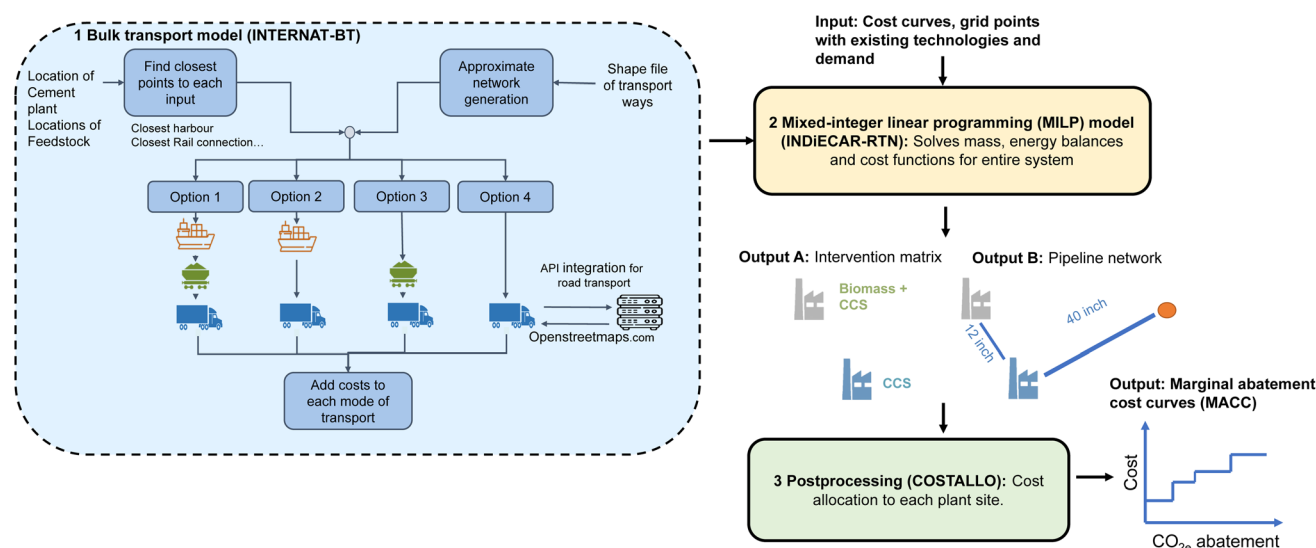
1 Bulk transport model (INTERNAT-BT)

Location of Cement plant
Locations of Feedstock

Find closest points to each input

Closest harbour
Closest Rail connection…

Approximate network generation

Shape file of transport ways

Option 1
Option 2
Option 3
Option 4

API integration for road transport

Openstreetmaps.com

Add costs to each mode of transport

Input: Cost curves, grid points with existing technologies and demand

2 Mixed-integer linear programming (MILP) model (INDiECAR-RTN): Solves mass, energy balances and cost functions for entire system

Output A: Intervention matrix

Biomass + CCS

CCS

Output B: Pipeline network

12 inch

40 inch

3 Postprocessing (COSTALLO): Cost allocation to each plant site.

Output: Marginal abatement cost curves (MACC)

Cost

$CO_{2e}$ abatement